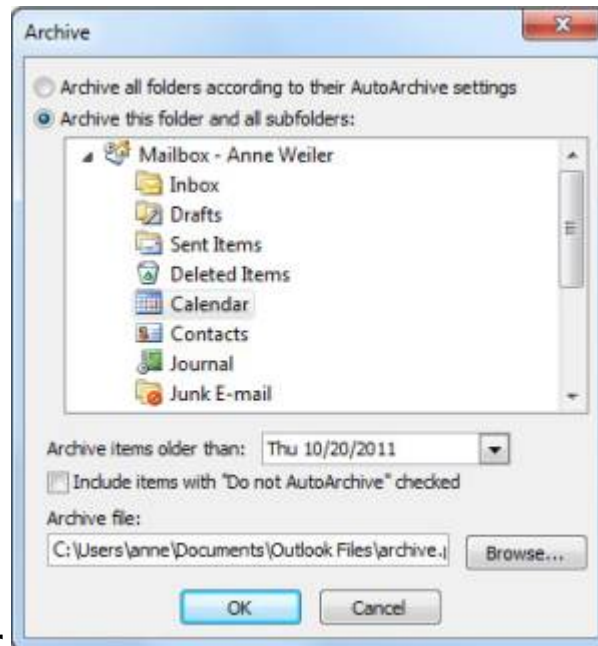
Archive

Archive all folders according to their AutoArchive settings

Archive this folder and all subfolders:

Mailbox - Anne Weiler
Inbox
Drafts
Sent Items
Deleted Items
Calendar
Contacts
Journal
Junk E-mail

Archive items older than: Thu 10/20/2011

Include items with "Do not AutoArchive" checked

Archive file:

C:\Users\anne\Documents\Outlook Files\archive.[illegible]

Browse...

OK

Cancel